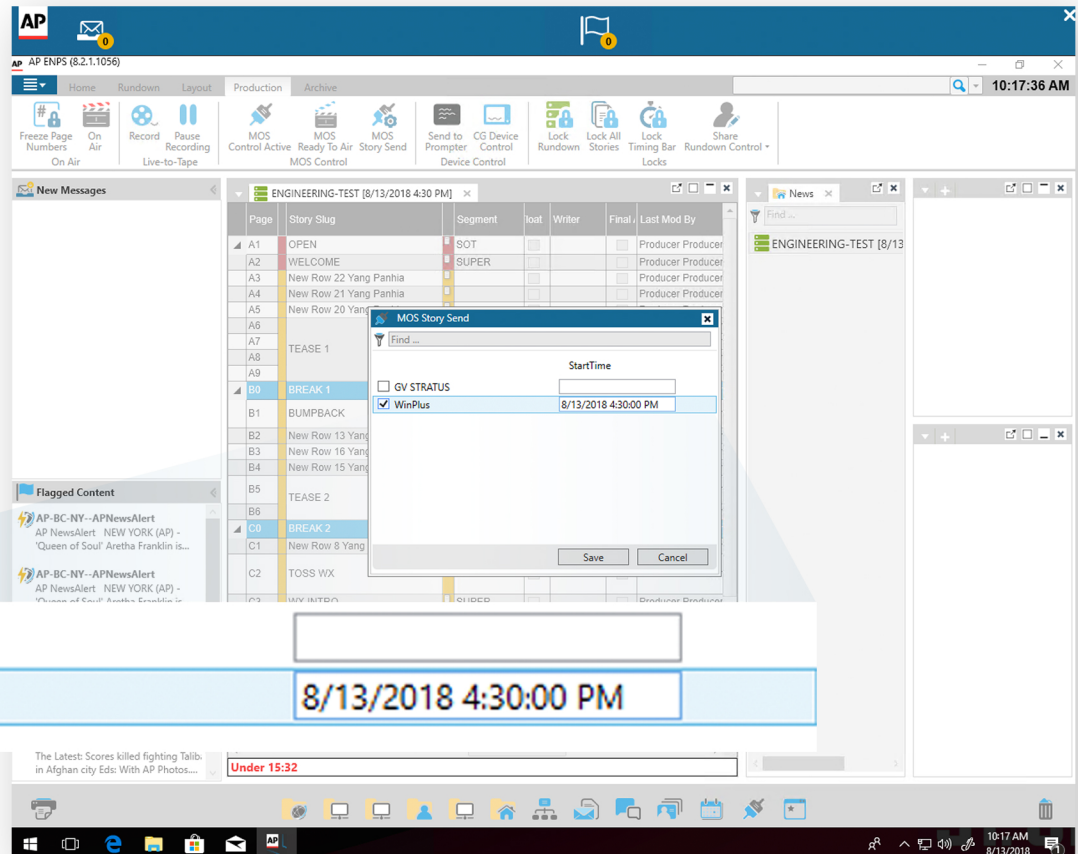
AP
0
0
AP ENPS (8.2.1.1056)
Home Rundown Layout Production Archive
10:17:36 AM
Freeze Page Numbers
On Air
On Air
Record
Pause Recording
Live-to-Tape
MOS Control Active
MOS Ready To Air
MOS Story Send
MOS Control
Send to Prompter
CG Device Control
Device Control
Lock Rundown
Lock All Stories
Lock Timing Bar
Locks
Share Rundown Control
New Messages
ENGINEERING-TEST [8/13/2018 4:30 PM]
News
Find ...
ENGINEERING-TEST [8/13

| Page | Story Slug | Segment | loat | Writer | Final | Last Mod By |
|---|---|---|---|---|---|---|
| A1 | OPEN | SOT | | | | Producer Producer |
| A2 | WELCOME | SUPER | | | | Producer Producer |
| A3 | New Row 22 Yang Panhia | | | | | Producer Producer |
| A4 | New Row 21 Yang Panhia | | | | | Producer Producer |
| A5 | New Row 20 Yang | | | | | |
| A6 | | | | | | |
| A7 | TEASE 1 | | | | | |
| A8 | | | | | | |
| A9 | | | | | | |
| B0 | BREAK 1 | | | | | |
| B1 | BUMPBACK | | | | | |
| B2 | New Row 13 Yang | | | | | |
| B3 | New Row 16 Yang | | | | | |
| B4 | New Row 15 Yang | | | | | |
| B5 | TEASE 2 | | | | | |
| B6 | | | | | | |
| C0 | BREAK 2 | | | | | |
| C1 | New Row 8 Yang | | | | | |
| C2 | TOSS WX | | | | | |
| C3 | WX INTRO | SUPER | | | | Producer Producer |

MOS Story Send
Find ...
StartTime
GV STRATUS
WinPlus 8/13/2018 4:30:00 PM
Save
Cancel
Flagged Content
AP-BC-NY--APNewsAlert
AP NewsAlert NEW YORK (AP) - 'Queen of Soul' Aretha Franklin is...
AP-BC-NY--APNewsAlert
AP NewsAlert NEW YORK (AP) - 'Queen of Soul' Aretha Franklin is...
8/13/2018 4:30:00 PM
The Latest: Scores killed fighting Talib in Afghan city Eds: With AP Photos....
Under 15:32
10:17 AM
8/13/2018